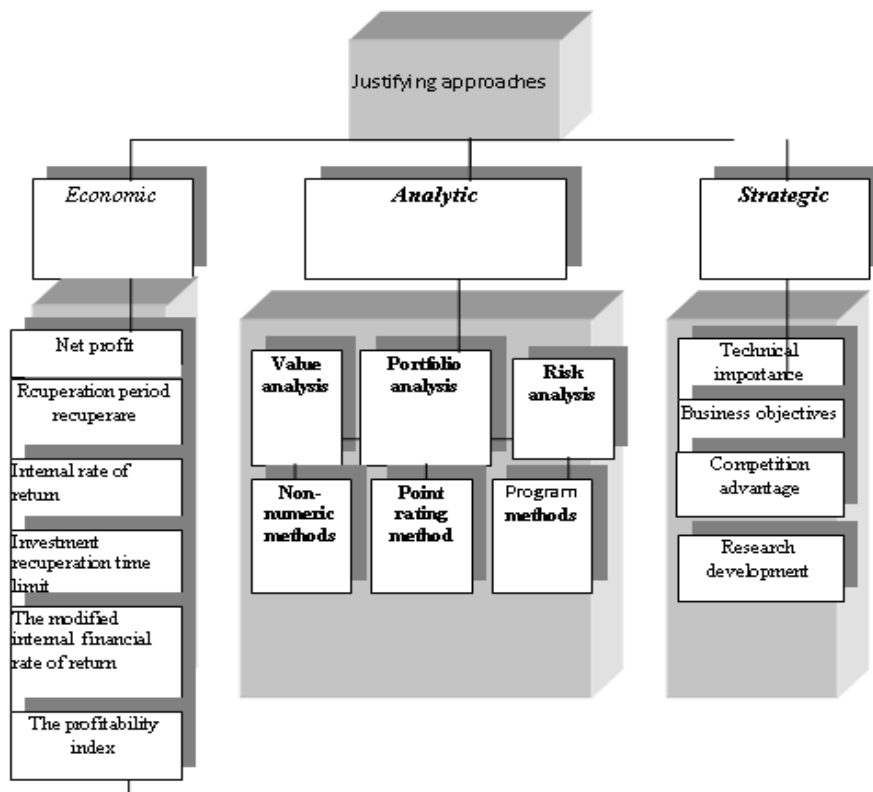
Justifying approaches

Economic

Analytic

Strategic

Net profit

Rcuperation period recuperare

Internal rate of return

Investment recuperation time limit

The modified internal financial rate of return

The profitability index

Value analysis

Portfolio analysis

Risk analysis

Non-numeric methods

Point rating method

Program methods

Technical importance

Business objectives

Competition advantage

Research development